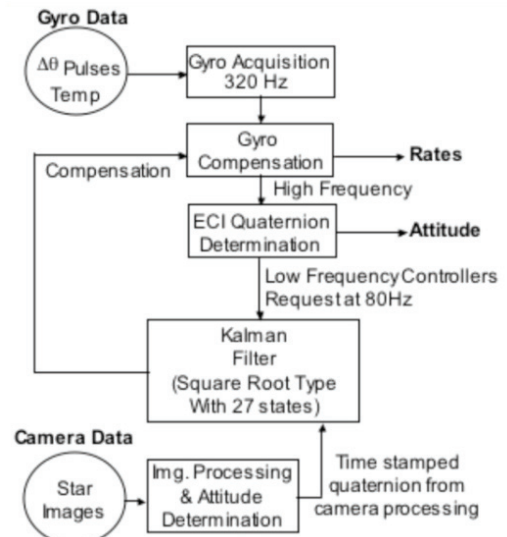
Gyro Data

$\Delta\theta$ Pulses
Temp

Gyro Acquisition
320 Hz

Gyro
Compensation

Rates

Compensation

High Frequency

ECI Quaternion
Determination

Attitude

Low Frequency Controllers
Request at 80Hz

Kalman
Filter
(Square Root Type
With 27 states)

Camera Data

Star
Images

Img. Processing
& Attitude
Determination

Time stamped
quaternion from
camera processing